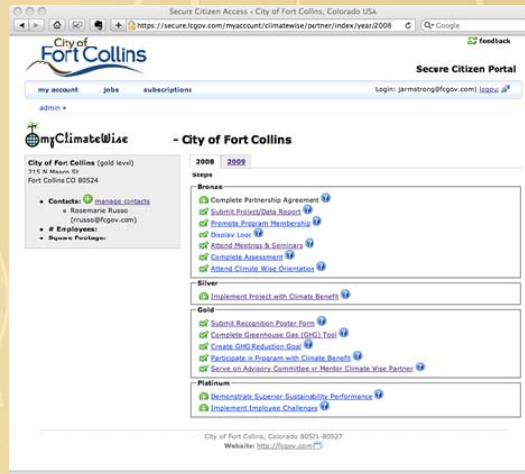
Secure Citizen Access › City of Fort Collins, Colorado USA

https://secure.fcgov.com/myaccount/climatewise/partner/index/year/2008

Q- Google

City of Fort Collins

feedback

Secure Citizen Portal

my account jobs subscriptions

Login: jarmstrong@fcgov.com| logout

admin ▸

myClimateWise - City of Fort Collins

City of Fort Collins (gold level)
215 N Mason St
Fort Collins CO 80524

• Contacts: manage contacts
◦ Rosemarie Russo (rrusso@fcgov.com)
• # Employees:
• Square Footage:

2008 2009

Steps

Bronze
Complete Partnership Agreement
Submit Project/Data Report
Promote Program Membership
Display Logo
Attend Meetings & Seminars
Complete Assessment
Attend Climate Wise Orientation

Silver
Implement Project with Climate Benefit

Gold
Submit Recognition Poster Form
Complete Greenhouse Gas (GHG) Tool
Create GHG Reduction Goal
Participate in Program with Climate Benefit
Serve on Advisory Committee or Mentor Climate Wise Partner

Platinum
Demonstrate Superior Sustainability Performance
Implement Employee Challenges

City of Fort Collins, Colorado 80521-80527
Website: http://fcgov.com